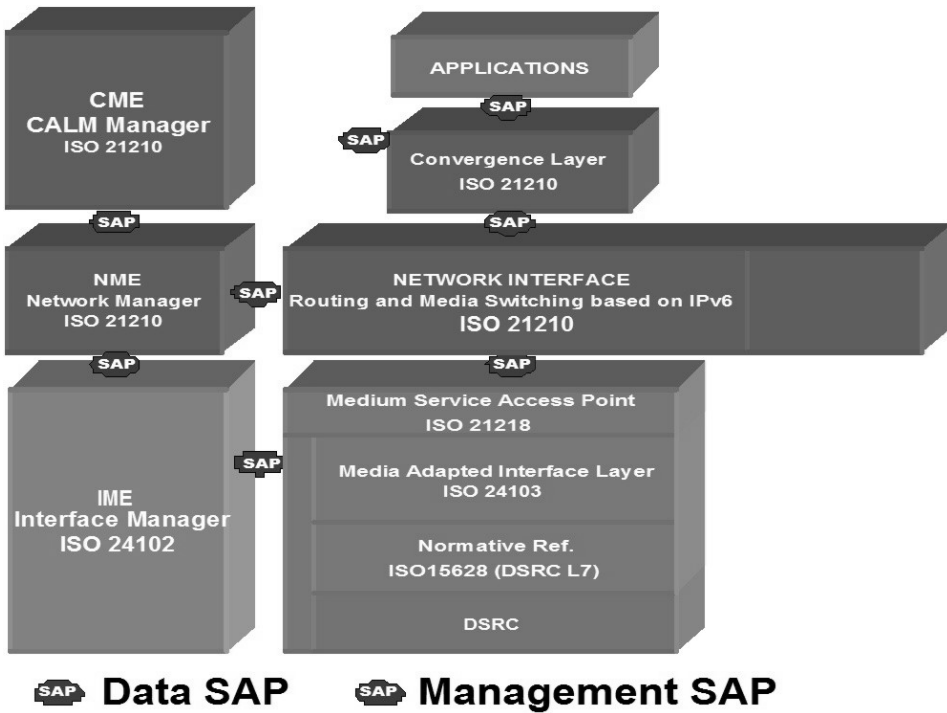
CME
CALM Manager
ISO 21210

APPLICATIONS

SAP

SAP

Convergence Layer
ISO 21210

SAP

SAP

NME
Network Manager
ISO 21210

SAP

NETWORK INTERFACE
Routing and Media Switching based on IPv6
ISO 21210

SAP

SAP

Medium Service Access Point
ISO 21218

SAP

IME
Interface Manager
ISO 24102

Media Adapted Interface Layer
ISO 24103

Normative Ref.
ISO15628 (DSRC L7)

DSRC

SAP Data SAP SAP Management SAP